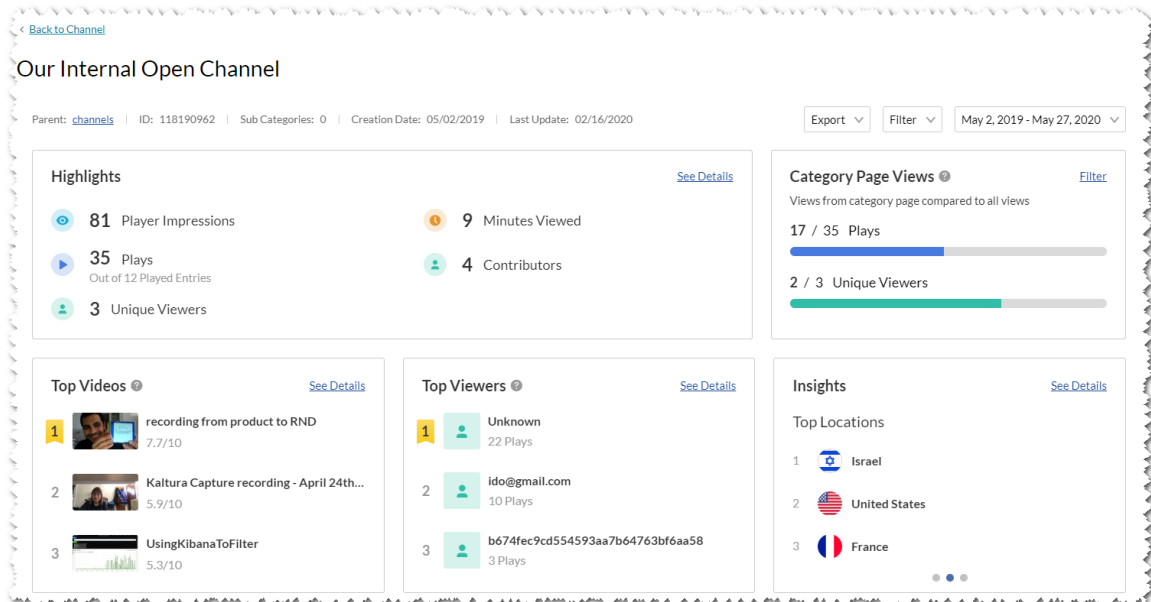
< Back to Channel

Our Internal Open Channel

Parent: channels | ID: 118190962 | Sub Categories: 0 | Creation Date: 05/02/2019 | Last Update: 02/16/2020

Export
Filter
May 2, 2019 - May 27, 2020

Highlights
See Details

81 Player Impressions

35 Plays
Out of 12 Played Entries

3 Unique Viewers

9 Minutes Viewed

4 Contributors

Category Page Views
Filter
Views from category page compared to all views

17 / 35 Plays

2 / 3 Unique Viewers

Top Videos
See Details

1 recording from product to RND
7.7/10

2 Kaltura Capture recording - April 24th...
5.9/10

3 UsingKibanaToFilter
5.3/10

Top Viewers
See Details

1 Unknown
22 Plays

2 ido@gmail.com
10 Plays

3 b674fec9cd554593aa7b64763bf6aa58
3 Plays

Insights
See Details

Top Locations

1 Israel

2 United States

3 France